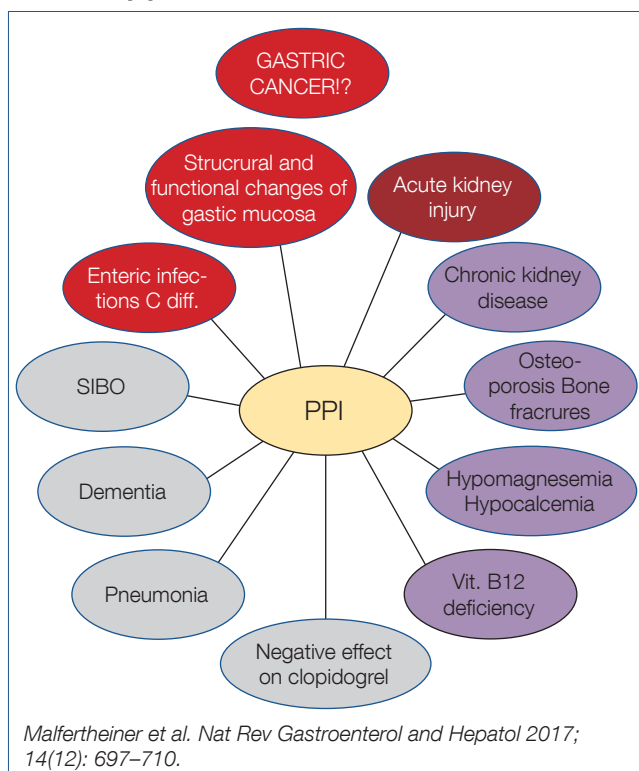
GASTRIC CANCER!?

Strucrural and functional changes of gastic mucosa

Acute kidney injury

Enteric infections C diff.

Chronic kidney disease

SIBO

PPI

Osteoporosis Bone fracrures

Dementia

Hypomagnesemia Hypocalcemia

Pneumonia

Vit. B12 deficiency

Negative effect on clopidogrel

Malfertheiner et al. Nat Rev Gastroenterol and Hepatol 2017; 14(12): 697–710.